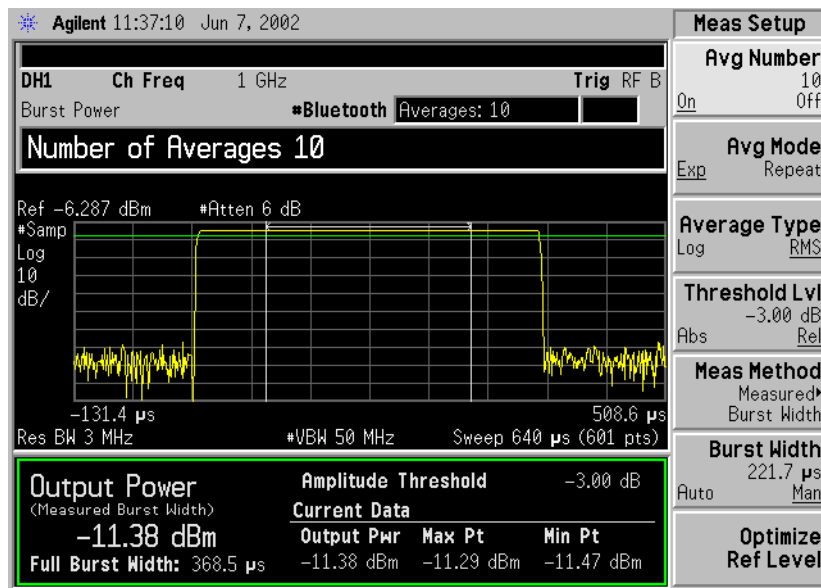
Agilent 11:37:10 Jun 7, 2002

DH1 Ch Freq 1 GHz Trig RF B
Burst Power *Bluetooth Averages: 10

Number of Averages 10

Ref -6.287 dBm *Atten 6 dB
*Samp
Log
10
dB/

-131.4 μs 508.6 μs
Res BW 3 MHz *VBW 50 MHz Sweep 640 μs (601 pts)

Output Power
(Measured Burst Width)
-11.38 dBm
Full Burst Width: 368.5 μs

Amplitude Threshold -3.00 dB
Current Data

| Output Pwr | Max Pt | Min Pt |
|---|---|---|
| -11.38 dBm | -11.29 dBm | -11.47 dBm |

Meas Setup

Avg Number
10
On Off

Avg Mode
Exp Repeat

Average Type
Log RMS

Threshold Lvl
-3.00 dB
Abs Rel

Meas Method
Measured
Burst Width

Burst Width
221.7 μs
Auto Man

Optimize
Ref Level